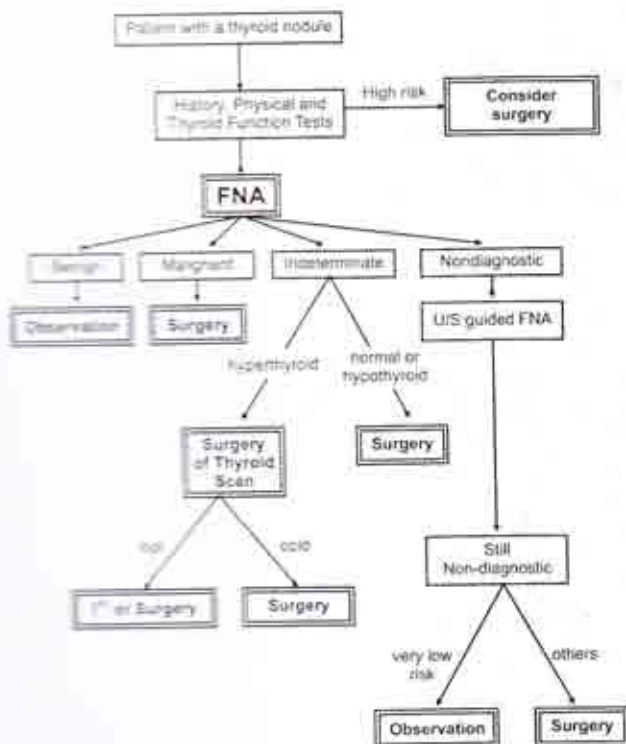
Patient with a thyroid nodule

History, Physical and Thyroid Function Tests

High risk

Consider surgery

FNA

Benign

Malignant

Indeterminate

Nondiagnostic

Observation

Surgery

U/S guided FNA

hyperthyroid

normal or hypothyroid

Surgery of Thyroid Scan

Surgery

hot

cold

$I^{131}$ or Surgery

Surgery

Still Non-diagnostic

very low risk

others

Observation

Surgery